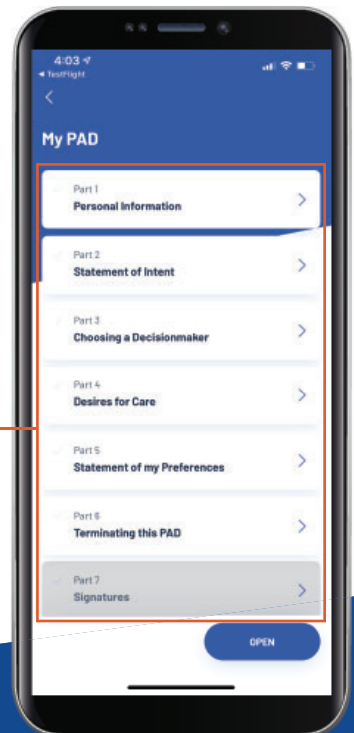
4:03
◂ TestFlight

<

My PAD

Part 1
Personal Information

Part 2
Statement of Intent

Part 3
Choosing a Decisionmaker

Part 4
Desires for Care

Part 5
Statement of my Preferences

Part 6
Terminating this PAD

Part 7
Signatures

OPEN